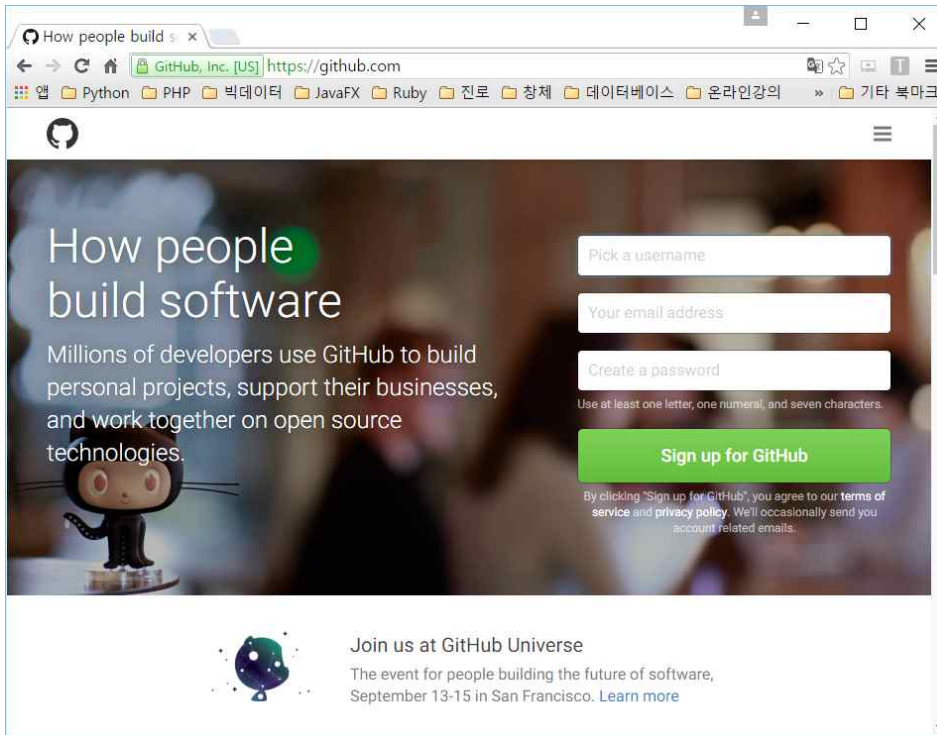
How people build s ×

GitHub, Inc. [US] https://github.com

앱 Python PHP 빅데이터 JavaFX Ruby 진로 창체 데이터베이스 온라인강의 » 기타 북마크

How people build software

Millions of developers use GitHub to build personal projects, support their businesses, and work together on open source technologies.

Pick a username

Your email address

Create a password

Use at least one letter, one numeral, and seven characters.

Sign up for GitHub

By clicking "Sign up for GitHub", you agree to our terms of service and privacy policy. We'll occasionally send you account related emails.

Join us at GitHub Universe

The event for people building the future of software, September 13-15 in San Francisco. Learn more